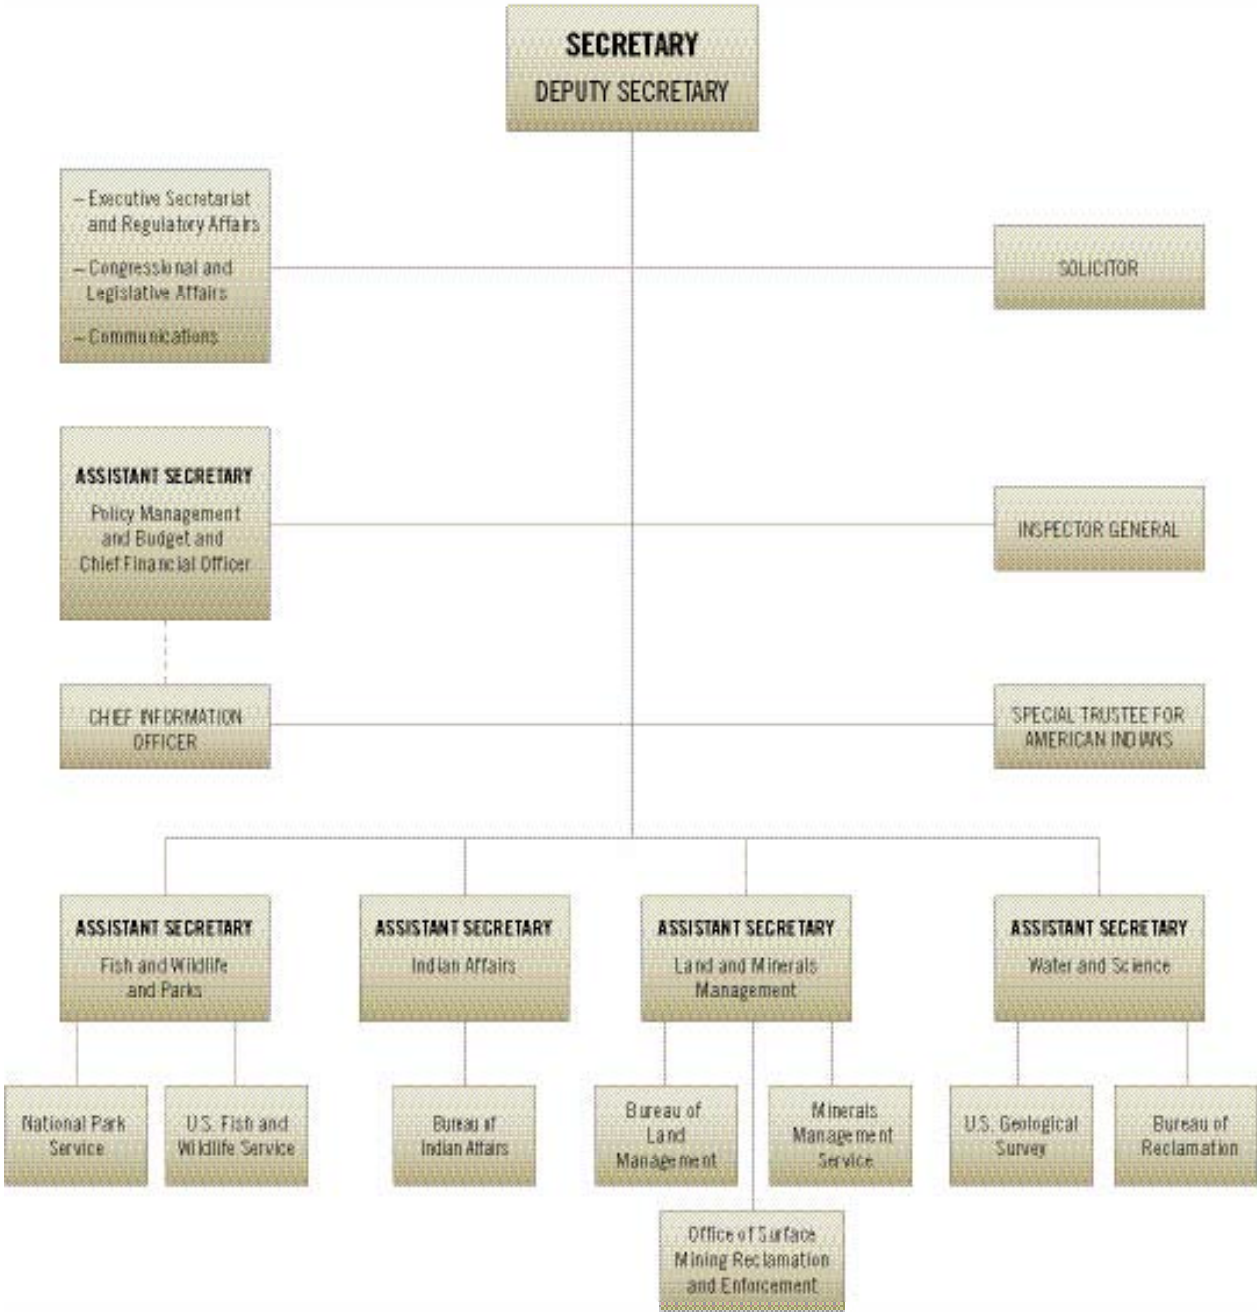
SECRETARY
DEPUTY SECRETARY

– Executive Secretariat and Regulatory Affairs
– Congressional and Legislative Affairs
– Communications

SOLICITOR

ASSISTANT SECRETARY
Policy Management and Budget and Chief Financial Officer

INSPECTOR GENERAL

CHIEF INFORMATION OFFICER

SPECIAL TRUSTEE FOR AMERICAN INDIANS

ASSISTANT SECRETARY
Fish and Wildlife and Parks

National Park Service

U.S. Fish and Wildlife Service

ASSISTANT SECRETARY
Indian Affairs

Bureau of Indian Affairs

ASSISTANT SECRETARY
Land and Minerals Management

Bureau of Land Management

Minerals Management Service

Office of Surface Mining Reclamation and Enforcement

ASSISTANT SECRETARY
Water and Science

U.S. Geological Survey

Bureau of Reclamation